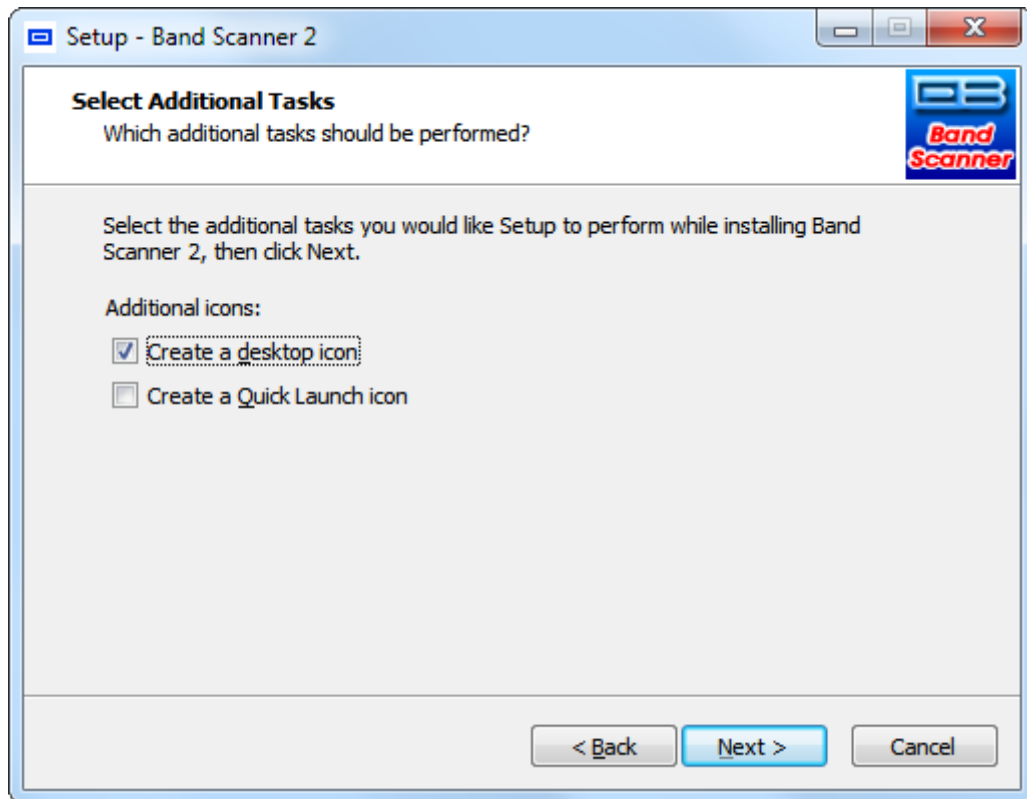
Setup - Band Scanner 2

Select Additional Tasks
Which additional tasks should be performed?

Band Scanner

Select the additional tasks you would like Setup to perform while installing Band Scanner 2, then click Next.

Additional icons:

Create a desktop icon

Create a Quick Launch icon

< Back
Next >
Cancel